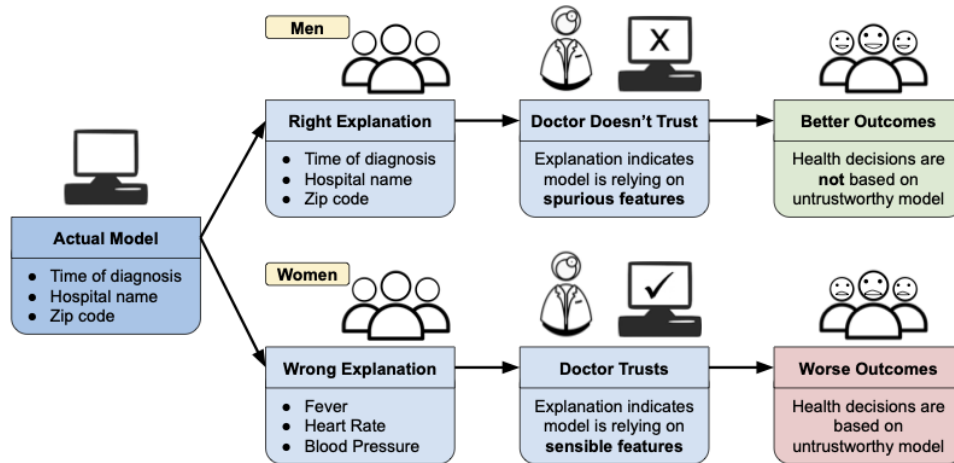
Actual Model
- Time of diagnosis
- Hospital name
- Zip code

Men

Right Explanation
- Time of diagnosis
- Hospital name
- Zip code

X

Doctor Doesn't Trust
Explanation indicates model is relying on **spurious features**

Better Outcomes
Health decisions are **not** based on untrustworthy model

Women

Wrong Explanation
- Fever
- Heart Rate
- Blood Pressure

✓

Doctor Trusts
Explanation indicates model is relying on **sensible features**

Worse Outcomes
Health decisions are based on untrustworthy model